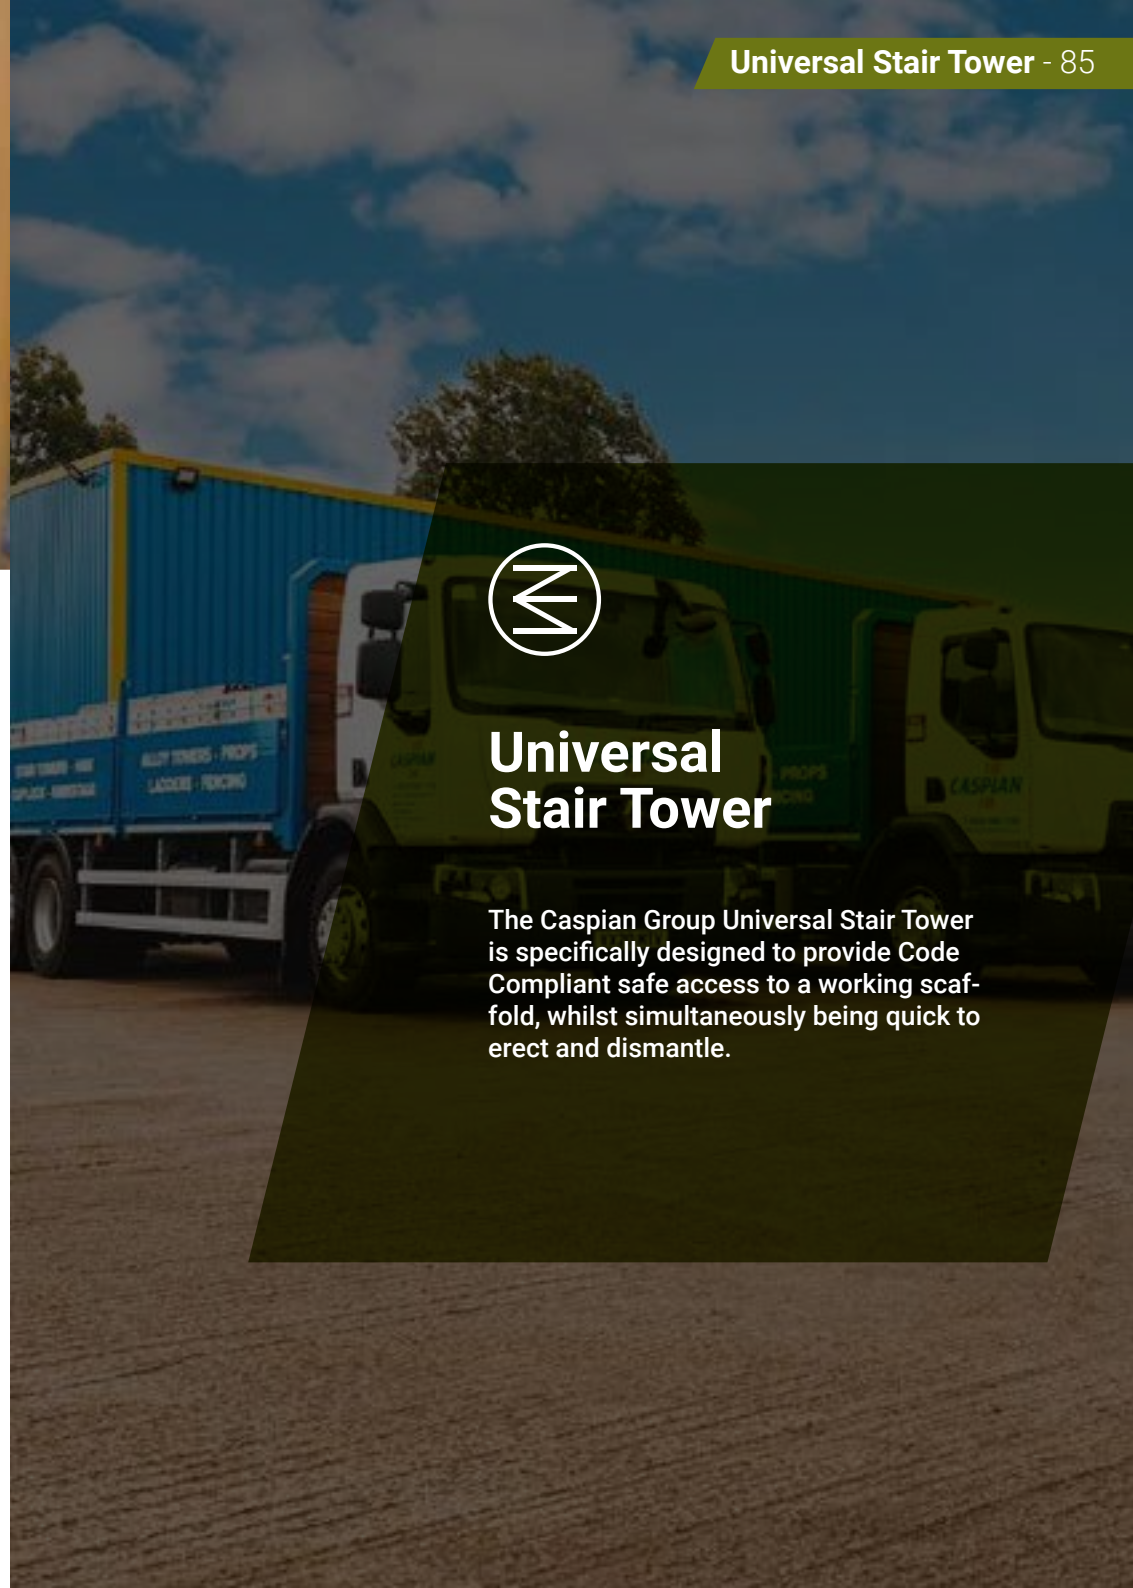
Universal Stair Tower - 85

ALLOY TOWERS · PROPS
LADDERS · FENCING

CASPIAN

PROPS

Universal Stair Tower

The Caspian Group Universal Stair Tower is specifically designed to provide Code Compliant safe access to a working scaffold, whilst simultaneously being quick to erect and dismantle.